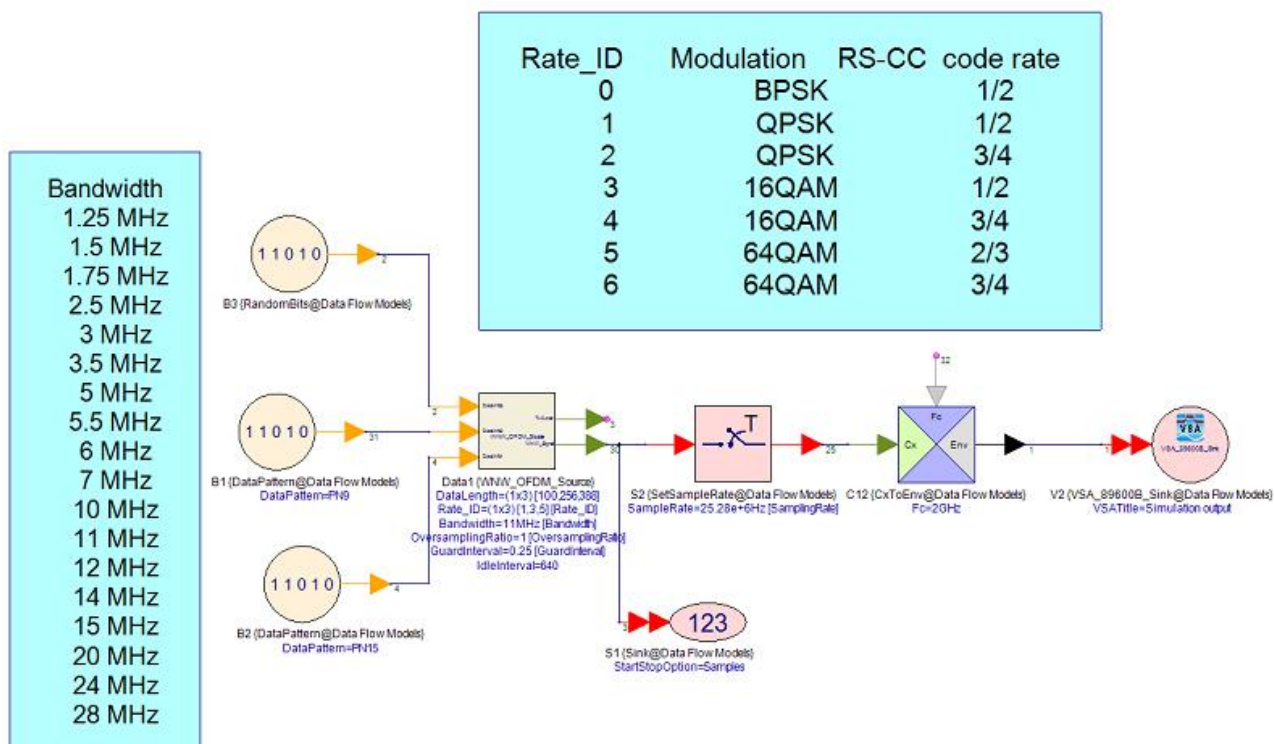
| Rate_ID | Modulation | RS-CC code rate |
|---|---|---|
| 0 | BPSK | 1/2 |
| 1 | QPSK | 1/2 |
| 2 | QPSK | 3/4 |
| 3 | 16QAM | 1/2 |
| 4 | 16QAM | 3/4 |
| 5 | 64QAM | 2/3 |
| 6 | 64QAM | 3/4 |

Bandwidth
1.25 MHz
1.5 MHz
1.75 MHz
2.5 MHz
3 MHz
3.5 MHz
5 MHz
5.5 MHz
6 MHz
7 MHz
10 MHz
11 MHz
12 MHz
14 MHz
15 MHz
20 MHz
24 MHz
28 MHz

11010
2
B3 {RandomBits@Data Flow Models}

11010
31
B1 {DataPattern@Data Flow Models}
DataPattern=PN9

11010
4
B2 {DataPattern@Data Flow Models}
DataPattern=PN15

2
3
4
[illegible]
3
30
Data1 {WNW_OFDM_Source}
DataLength=(1x3) [100,256,388]
Rate_ID=(1x3) [1,3,5] [Rate_ID]
Bandwidth=11MHz [Bandwidth]
OversamplingRatio=1 [OversamplingRatio]
GuardInterval=0.25 [GuardInterval]
IdleInterval=640

T
25
S2 {SetSampleRate@Data Flow Models}
SampleRate=25.28e+6Hz [SamplingRate]

32
Fc
Cx
Env
1
C12 {CxToEnv@Data Flow Models}
Fc=2GHz

1
VSA
VSA_89600B_Sink
V2 {VSA_89600B_Sink@Data Flow Models}
VSATitle=Simulation output

3
123
S1 {Sink@Data Flow Models}
StartStopOption=Samples